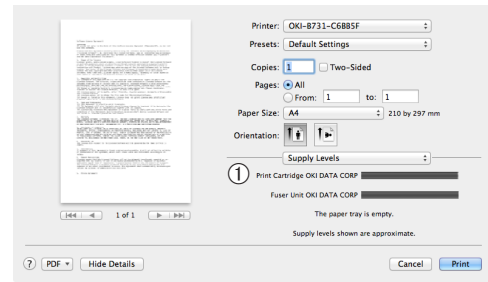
Printer: OKI-B731-C6B85F

Presets: Default Settings

Copies: 1 Two-Sided

Pages: All

From: 1 to: 1

Paper Size: A4 210 by 297 mm

Orientation:

Supply Levels

①

Print Cartridge OKI DATA CORP

Fuser Unit OKI DATA CORP

The paper tray is empty.

Supply levels shown are approximate.

1 of 1

?

PDF

Hide Details

Cancel

Print